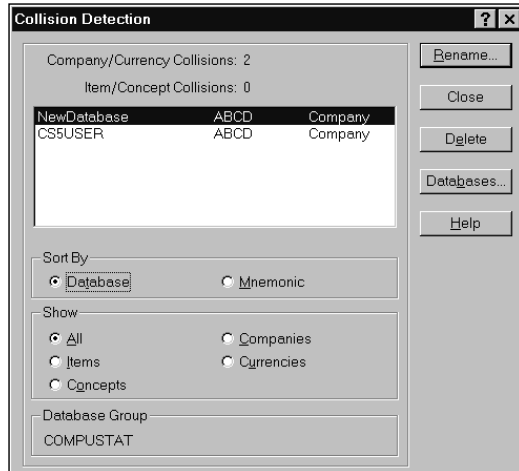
Collision Detection

? X

Company/Currency Collisions: 2

Item/Concept Collisions: 0

| NewDatabase | ABCD | Company |
|---|---|---|
| CS5USER | ABCD | Company |

Rename...

Close

Delete

Databases...

Help

Sort By

Database

Mnemonic

Show

All

Companies

Items

Currencies

Concepts

Database Group

COMPUSTAT